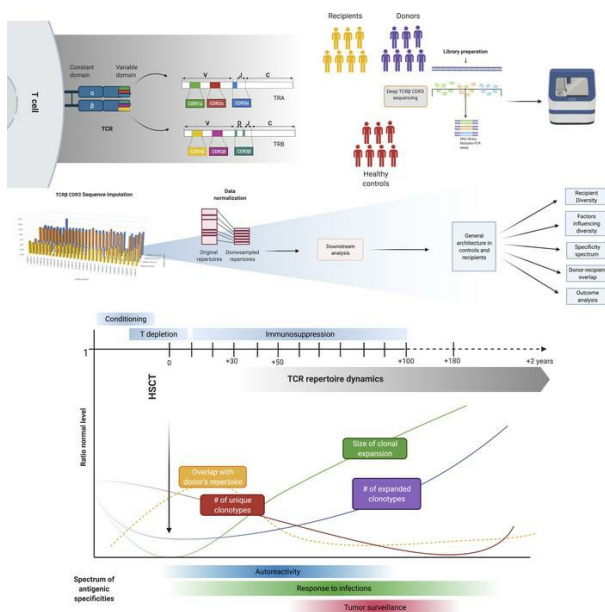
T cell

Constant domain

Variable domain

α

β

TCR

V

J

C

CDR1α

CDR2α

CDR3α

TRA

V

D

J

C

CDR1β

CDR2β

CDR3β

TRB

Recipients

Donors

Healthy controls

Deep TCRβ CDR3 sequencing

Library preparation

TCRβ CDR3 Sequence imputation

Data normalization

Original repertoires

Downsampled repertoires

Downstream analysis

General architecture in controls and recipients

Recipient Diversity

Factors influencing diversity

Specificity spectrum

Donor-recipient overlap

Outcome analysis

Conditioning

T depletion

Immunosuppression

-1

0

+30

+50

+100

+180

+2 years

HSCT

TCR repertoire dynamics

Ratio normal level

Size of clonal expansion

Overlap with donor's repertoire

# of unique clonotypes

# of expanded clonotypes

Spectrum of antigenic specificities

Autoreactivity

Response to infections

Tumor surveillance